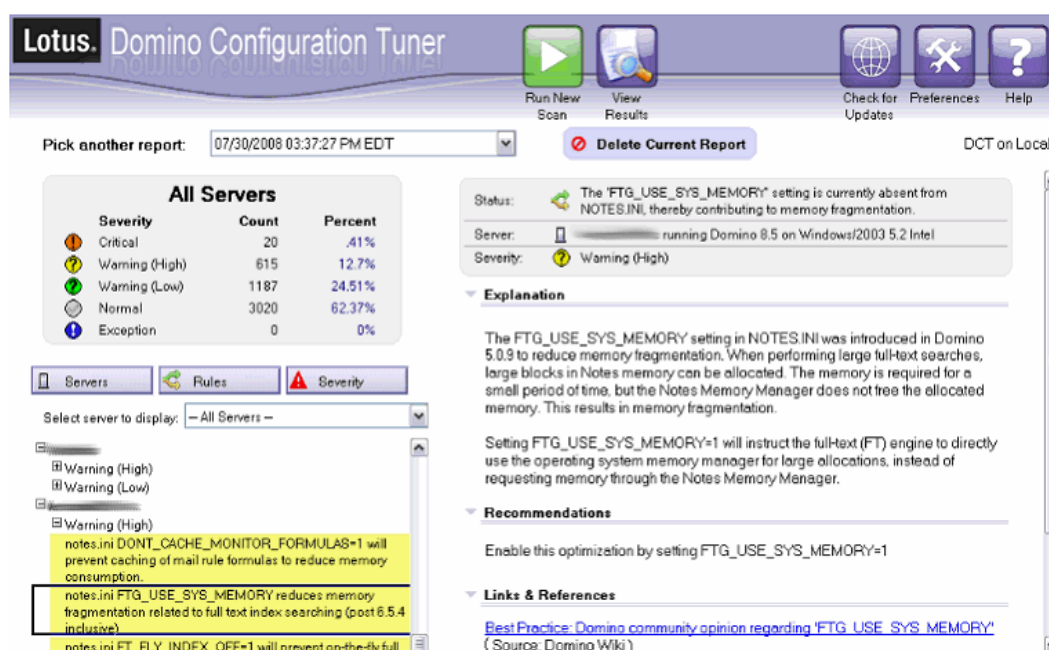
Lotus. Domino Configuration Tuner

Run New Scan
View Results
Check for Updates
Preferences
Help

Pick another report: 07/30/2008 03:37:27 PM EDT
Delete Current Report
DCT on Local

All Servers

| Severity | Count | Percent |
|---|---|---|
| Critical | 20 | .41% |
| Warning (High) | 615 | 12.7% |
| Warning (Low) | 1187 | 24.51% |
| Normal | 3020 | 62.37% |
| Exception | 0 | 0% |

Servers
Rules
Severity

Select server to display: -- All Servers --

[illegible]
Warning (High)
Warning (Low)
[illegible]
Warning (High)
notes.ini DONT_CACHE_MONITOR_FORMULAS=1 will prevent caching of mail rule formulas to reduce memory consumption.
notes.ini FTG_USE_SYS_MEMORY reduces memory fragmentation related to full text index searching (post 6.5.4 inclusive)
notes.ini FT_FLY_INDEX_OFF=1 will prevent on-the-fly full

Status: The 'FTG_USE_SYS_MEMORY' setting is currently absent from NOTES.INI, thereby contributing to memory fragmentation.
Server: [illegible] running Domino 8.5 on Windows/2003 5.2 Intel
Severity: Warning (High)

Explanation

The FTG_USE_SYS_MEMORY setting in NOTES.INI was introduced in Domino 5.0.9 to reduce memory fragmentation. When performing large full-text searches, large blocks in Notes memory can be allocated. The memory is required for a small period of time, but the Notes Memory Manager does not free the allocated memory. This results in memory fragmentation.

Setting FTG_USE_SYS_MEMORY=1 will instruct the full-text (FT) engine to directly use the operating system memory manager for large allocations, instead of requesting memory through the Notes Memory Manager.

Recommendations

Enable this optimization by setting FTG_USE_SYS_MEMORY=1

Links & References

Best Practice: Domino community opinion regarding 'FTG_USE_SYS_MEMORY'
( Source: Domino Wiki )